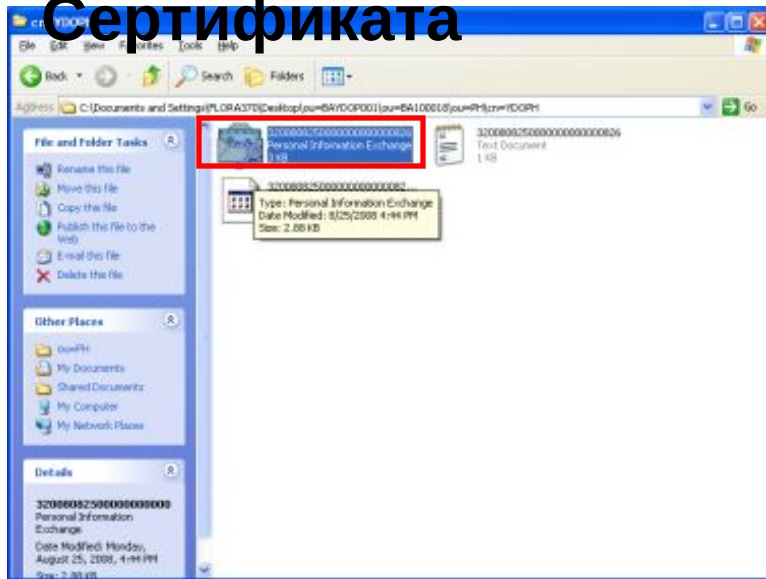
Сертификата

cn=YDOPH

File Edit View Favorites Tools Help

Back Search Folders

Address C:\Documents and Settings\PLORA370\Desktop\ou=BAYDOP001\ou=BA10001\ou=PH\cn=YDOPH Go

File and Folder Tasks

Rename this file
Move this file
Copy this file
Publish this file to the Web
E-mail this file
Delete this file

Other Places

ou=PH
My Documents
Shared Documents
My Computer
My Network Places

Details

320000825000000000000
Personal Information Exchange
Date Modified: Monday, August 25, 2008, 4:44 PM
Size: 2.88 KB

320000825000000000000826
Personal Information Exchange
3 KB

320000825000000000000826
Text Document
1 KB

320000825000000000000082

Type: Personal Information Exchange
Date Modified: 8/25/2008 4:44 PM
Size: 2.88 KB